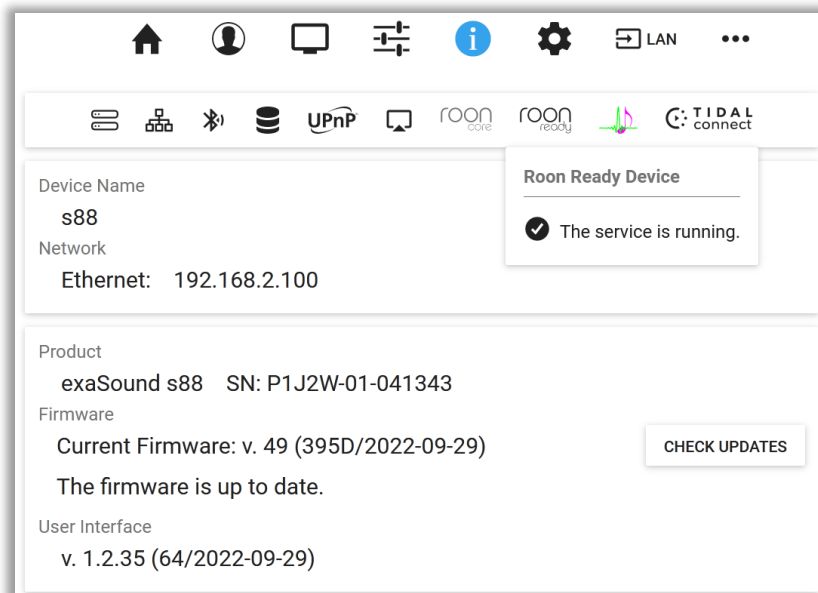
LAN •••

UPnP roon core roon ready TIDAL connect

Roon Ready Device

The service is running.

Device Name
s88
Network
Ethernet: 192.168.2.100

Product
exaSound s88 SN: P1J2W-01-041343
Firmware
Current Firmware: v. 49 (395D/2022-09-29)
CHECK UPDATES
The firmware is up to date.
User Interface
v. 1.2.35 (64/2022-09-29)